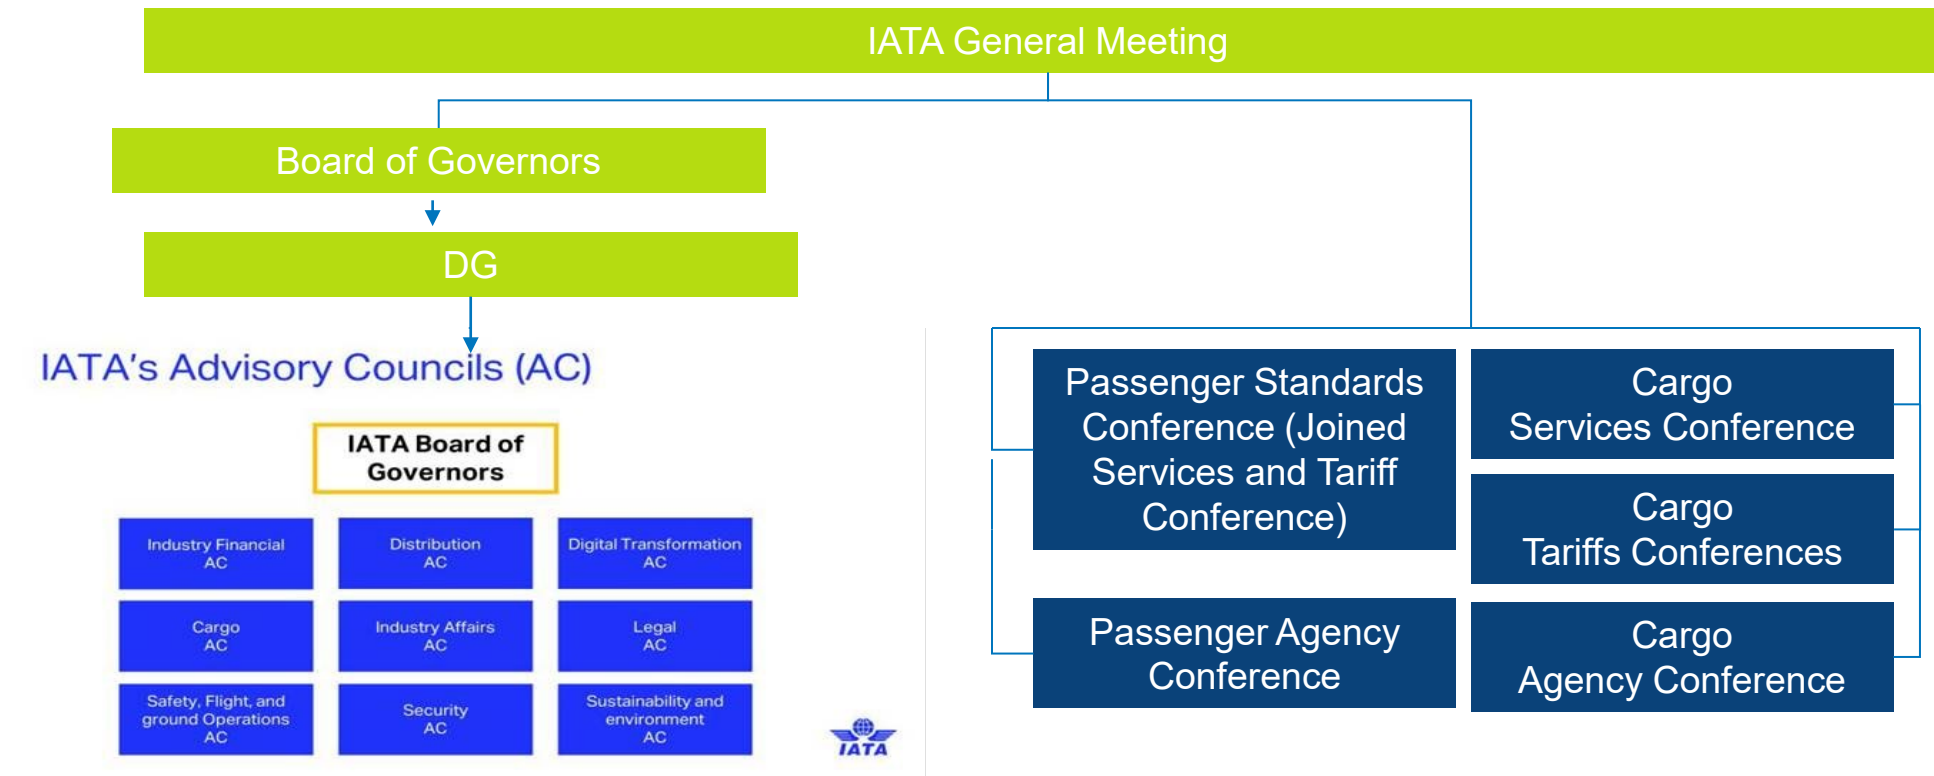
IATA General Meeting

Board of Governors

DG

IATA's Advisory Councils (AC)

IATA Board of Governors

| Industry Financial AC | Distribution AC | Digital Transformation AC |
|---|---|---|
| Cargo AC | Industry Affairs AC | Legal AC |
| Safety, Flight, and ground Operations AC | Security AC | Sustainability and environment AC |

IATA

Passenger Standards Conference (Joined Services and Tariff Conference)

Cargo Services Conference

Cargo Tariffs Conferences

Passenger Agency Conference

Cargo Agency Conference